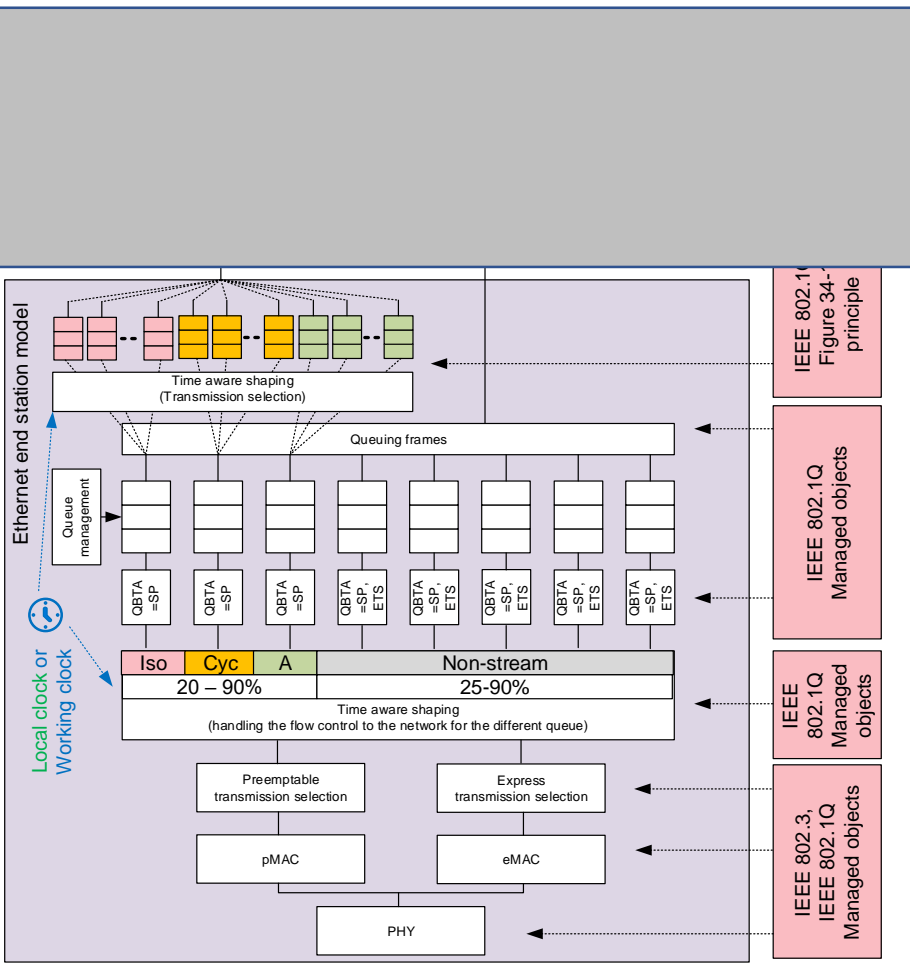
Ethernet end station model

Time aware shaping
(Transmission selection)

Queuing frames

Queue management

QBTA =SP

QBTA =SP

QBTA =SP

QBTA =SP, ETS

QBTA =SP, ETS

QBTA =SP, ETS

QBTA =SP, ETS

QBTA =SP, ETS

Iso | Cyc | A | Non-stream
20 – 90% | 25-90%

Time aware shaping
(handling the flow control to the network for the different queue)

Preemptable transmission selection

Express transmission selection

pMAC

eMAC

PHY

Local clock or Working clock

IEEE 802.1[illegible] Figure 34-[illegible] principle

IEEE 802.1Q Managed objects

IEEE 802.1Q Managed objects

IEEE 802.3, IEEE 802.1Q Managed objects